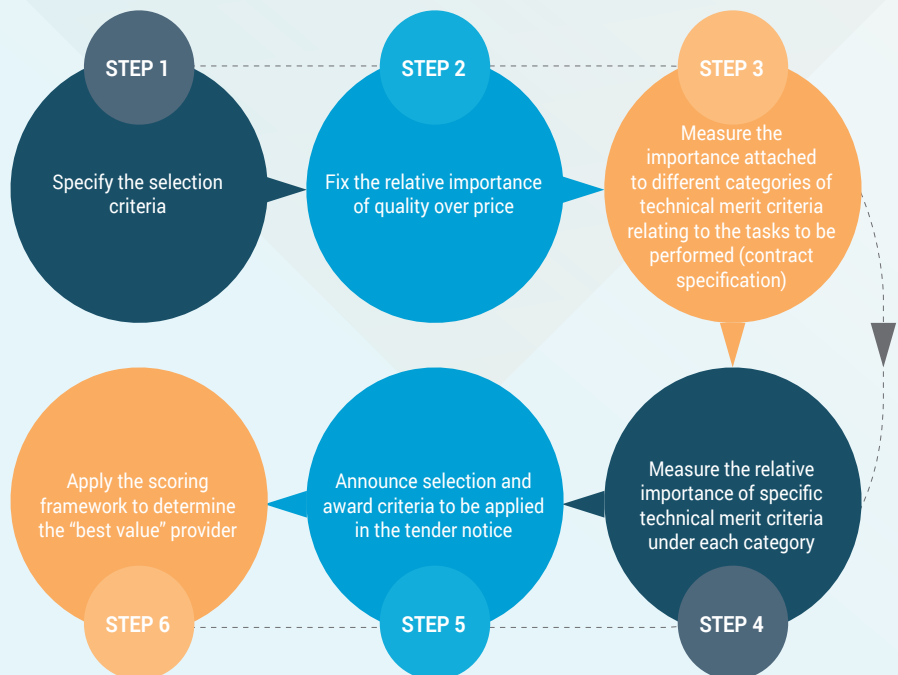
STEP 1

Specify the selection criteria

STEP 2

Fix the relative importance of quality over price

STEP 3

Measure the importance attached to different categories of technical merit criteria relating to the tasks to be performed (contract specification)

Measure the relative importance of specific technical merit criteria under each category

STEP 4

Announce selection and award criteria to be applied in the tender notice

STEP 5

Apply the scoring framework to determine the “best value” provider

STEP 6